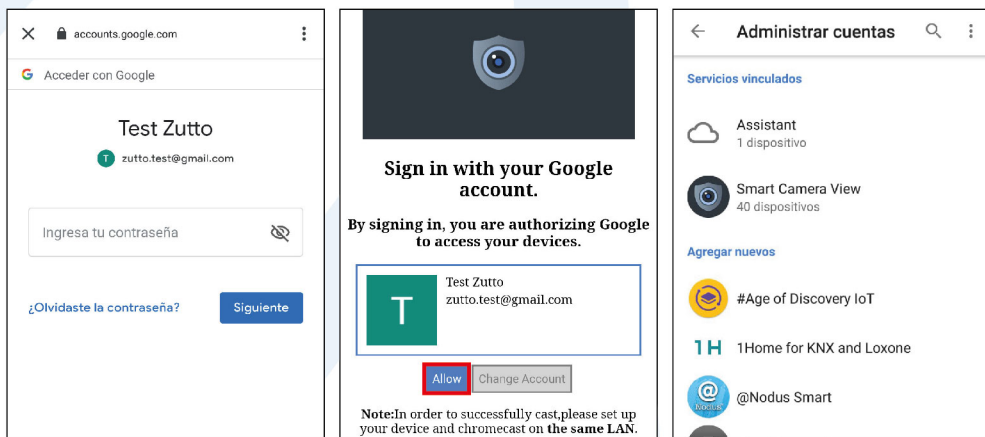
accounts.google.com

Acceder con Google

Test Zutto

T zutto.test@gmail.com

Ingresa tu contraseña

¿Olvidaste la contraseña?

Siguiente

Sign in with your Google account.

By signing in, you are authorizing Google to access your devices.

T

Test Zutto
zutto.test@gmail.com

Allow

Change Account

Note:In order to successfully cast,please set up your device and chromecast on the same LAN.

Administrar cuentas

Servicios vinculados

Assistant
1 dispositivo

Smart Camera View
40 dispositivos

Agregar nuevos

#Age of Discovery IoT

1H

1Home for KNX and Loxone

@Nodus Smart